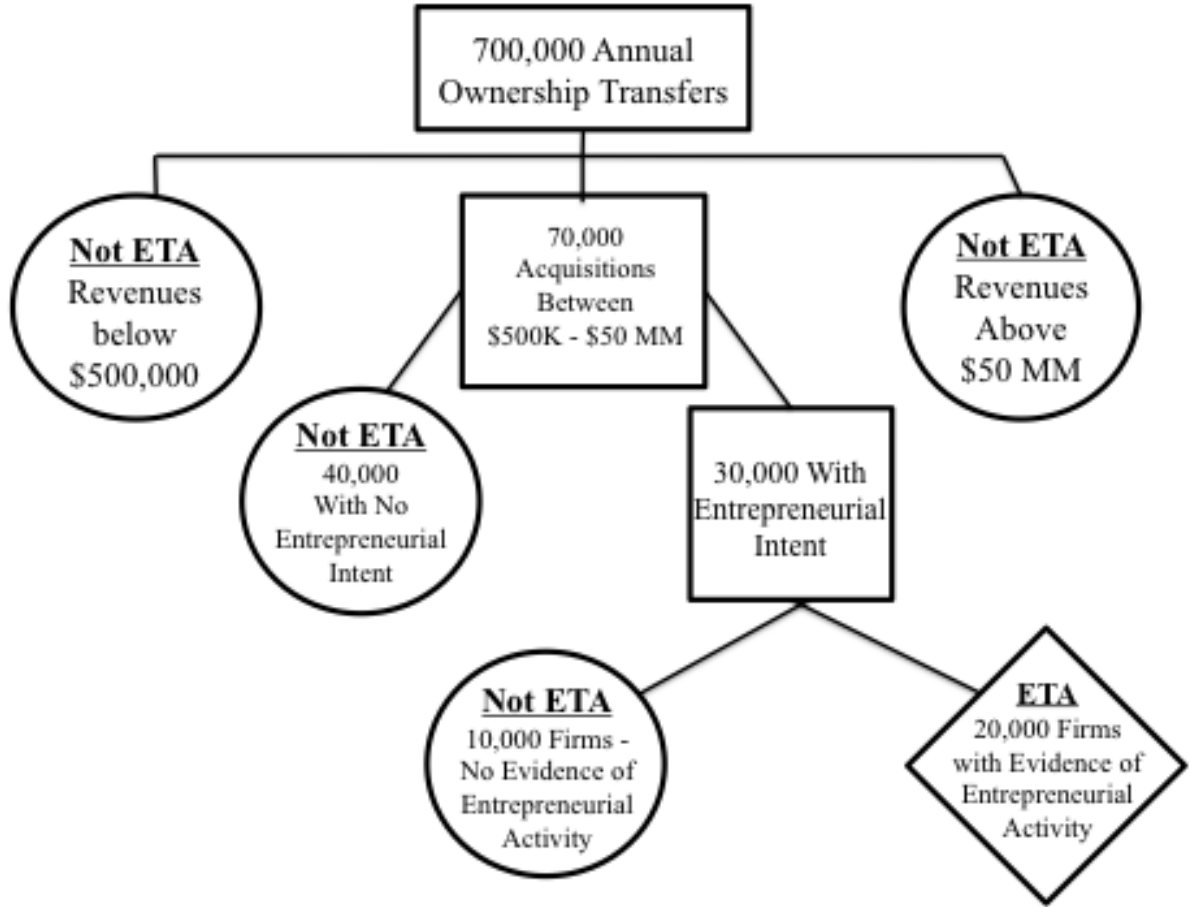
700,000 Annual Ownership Transfers

Not ETA
Revenues below $500,000

70,000 Acquisitions Between $500K - $50 MM

Not ETA
Revenues Above $50 MM

Not ETA
40,000 With No Entrepreneurial Intent

30,000 With Entrepreneurial Intent

Not ETA
10,000 Firms - No Evidence of Entrepreneurial Activity

ETA
20,000 Firms with Evidence of Entrepreneurial Activity